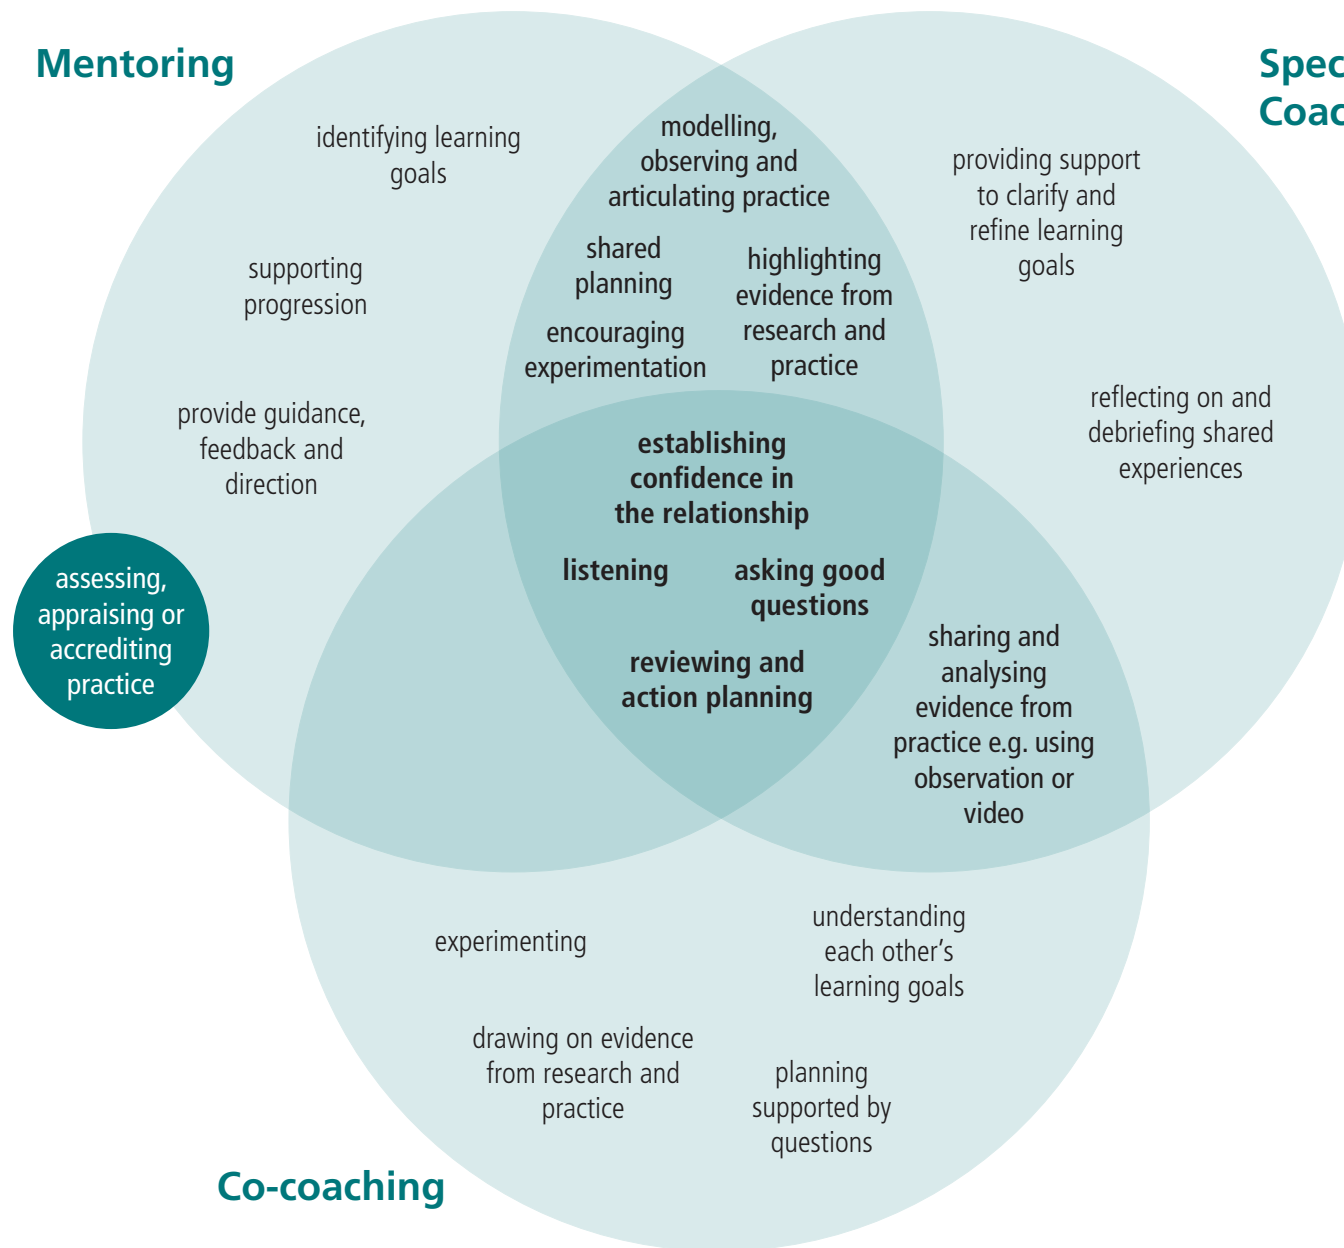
Mentoring

Spec
Coac

identifying learning goals

supporting progression

provide guidance, feedback and direction

assessing, appraising or accrediting practice

modelling, observing and articulating practice

shared planning

highlighting evidence from research and practice

encouraging experimentation

providing support to clarify and refine learning goals

reflecting on and debriefing shared experiences

establishing confidence in the relationship

listening

asking good questions

reviewing and action planning

sharing and analysing evidence from practice e.g. using observation or video

experimenting

understanding each other's learning goals

drawing on evidence from research and practice

planning supported by questions

Co-coaching